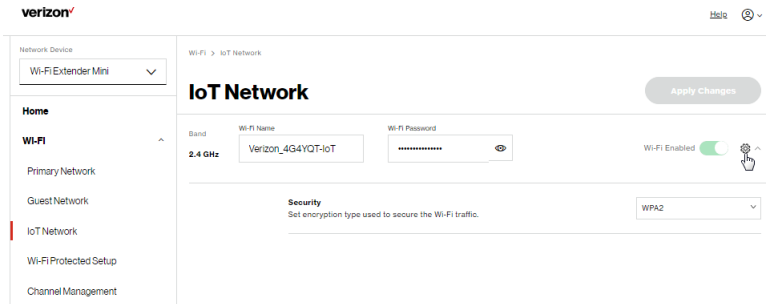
verizon✓

Help

Network Device

Wi-Fi Extender Mini

Home

Wi-Fi

Primary Network

Guest Network

IoT Network

Wi-Fi Protected Setup

Channel Management

Wi-Fi > IoT Network

IoT Network

Apply Changes

Band

2.4 GHz

Wi-Fi Name

Verizon_4G4YQT-IoT

Wi-Fi Password

•••••••••••••••

Wi-Fi Enabled

Security

Set encryption type used to secure the Wi-Fi traffic.

WPA2